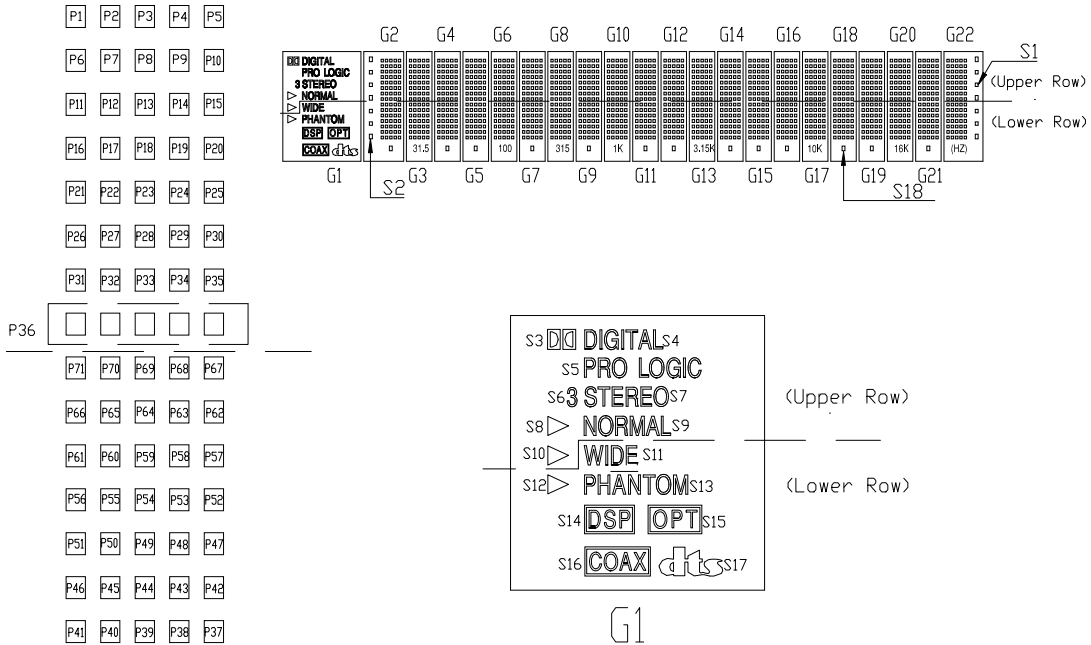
P1 P2 P3 P4 P5
P6 P7 P8 P9 P10
P11 P12 P13 P14 P15
P16 P17 P18 P19 P20
P21 P22 P23 P24 P25
P26 P27 P28 P29 P30
P31 P32 P33 P34 P35
P36
P71 P70 P69 P68 P67
P66 P65 P64 P63 P62
P61 P60 P59 P58 P57
P56 P55 P54 P53 P52
P51 P50 P49 P48 P47
P46 P45 P44 P43 P42
P41 P40 P39 P38 P37

G2 G4 G6 G8 G10 G12 G14 G16 G18 G20 G22
S1
DD DIGITAL
PRO LOGIC
3 STEREO
▷ NORMAL
▷ WIDE
▷ PHANTOM
DSP OPT
COAX dts
31.5 100 315 1K 3.15K 10K 16K (HZ)
(Upper Row)
(Lower Row)
G1 G3 G5 G7 G9 G11 G13 G15 G17 G19 G21
S2
S18

S3 DD DIGITAL S4
S5 PRO LOGIC
S6 3 STEREO S7
S8 ▷ NORMAL S9
S10 ▷ WIDE S11
S12 ▷ PHANTOM S13
S14 DSP OPT S15
S16 COAX dts S17
(Upper Row)
(Lower Row)
G1